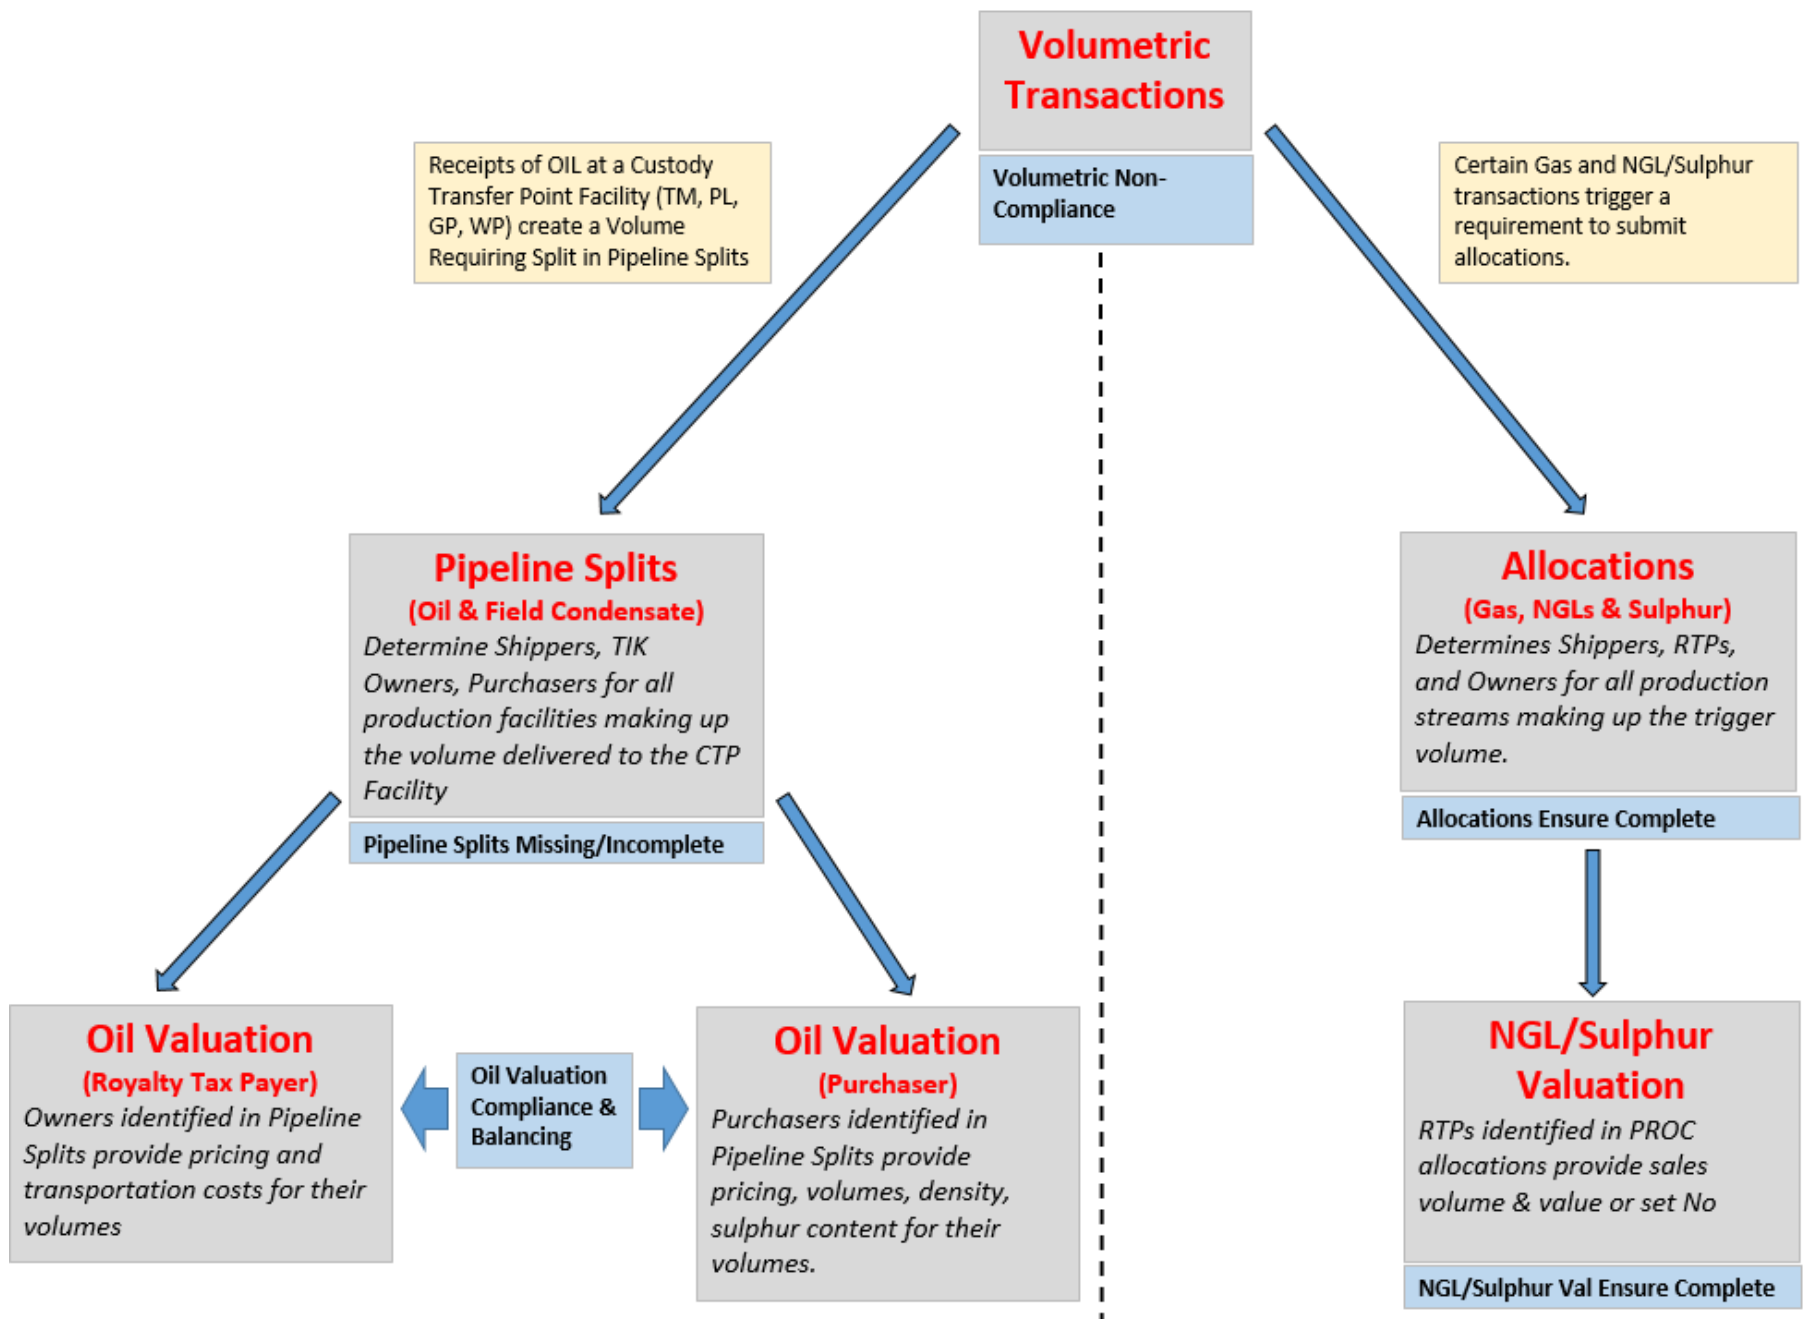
Volumetric Transactions

Volumetric Non-Compliance

Receipts of OIL at a Custody Transfer Point Facility (TM, PL, GP, WP) create a Volume Requiring Split in Pipeline Splits

Certain Gas and NGL/Sulphur transactions trigger a requirement to submit allocations.

Pipeline Splits
(Oil & Field Condensate)
Determine Shippers, TIK Owners, Purchasers for all production facilities making up the volume delivered to the CTP Facility

Pipeline Splits Missing/Incomplete

Allocations
(Gas, NGLs & Sulphur)
Determines Shippers, RTPs, and Owners for all production streams making up the trigger volume.

Allocations Ensure Complete

Oil Valuation
(Royalty Tax Payer)
Owners identified in Pipeline Splits provide pricing and transportation costs for their volumes

Oil Valuation Compliance & Balancing

Oil Valuation
(Purchaser)
Purchasers identified in Pipeline Splits provide pricing, volumes, density, sulphur content for their volumes.

NGL/Sulphur Valuation
RTPs identified in PROC allocations provide sales volume & value or set No

NGL/Sulphur Val Ensure Complete